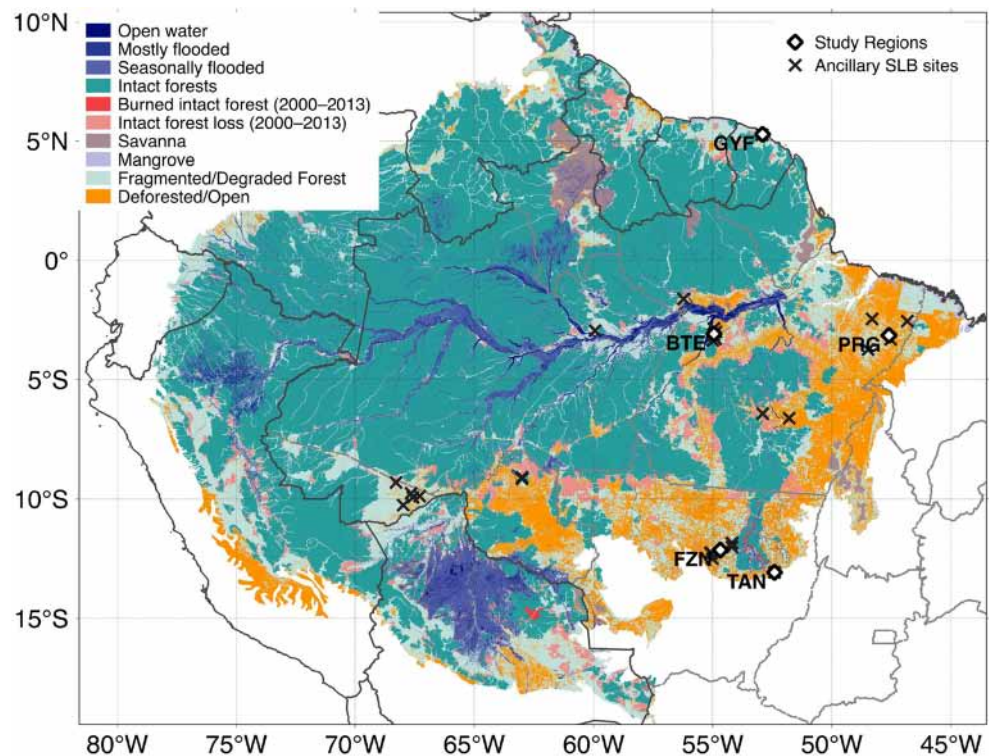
10°N
5°N
0°
5°S
10°S
15°S

Open water
Mostly flooded
Seasonally flooded
Intact forests
Burned intact forest (2000–2013)
Intact forest loss (2000–2013)
Savanna
Mangrove
Fragmented/Degraded Forest
Deforested/Open

Study Regions
Ancillary SLB sites

GYF
BTE
PRG
FZN
TAN

80°W
75°W
70°W
65°W
60°W
55°W
50°W
45°W